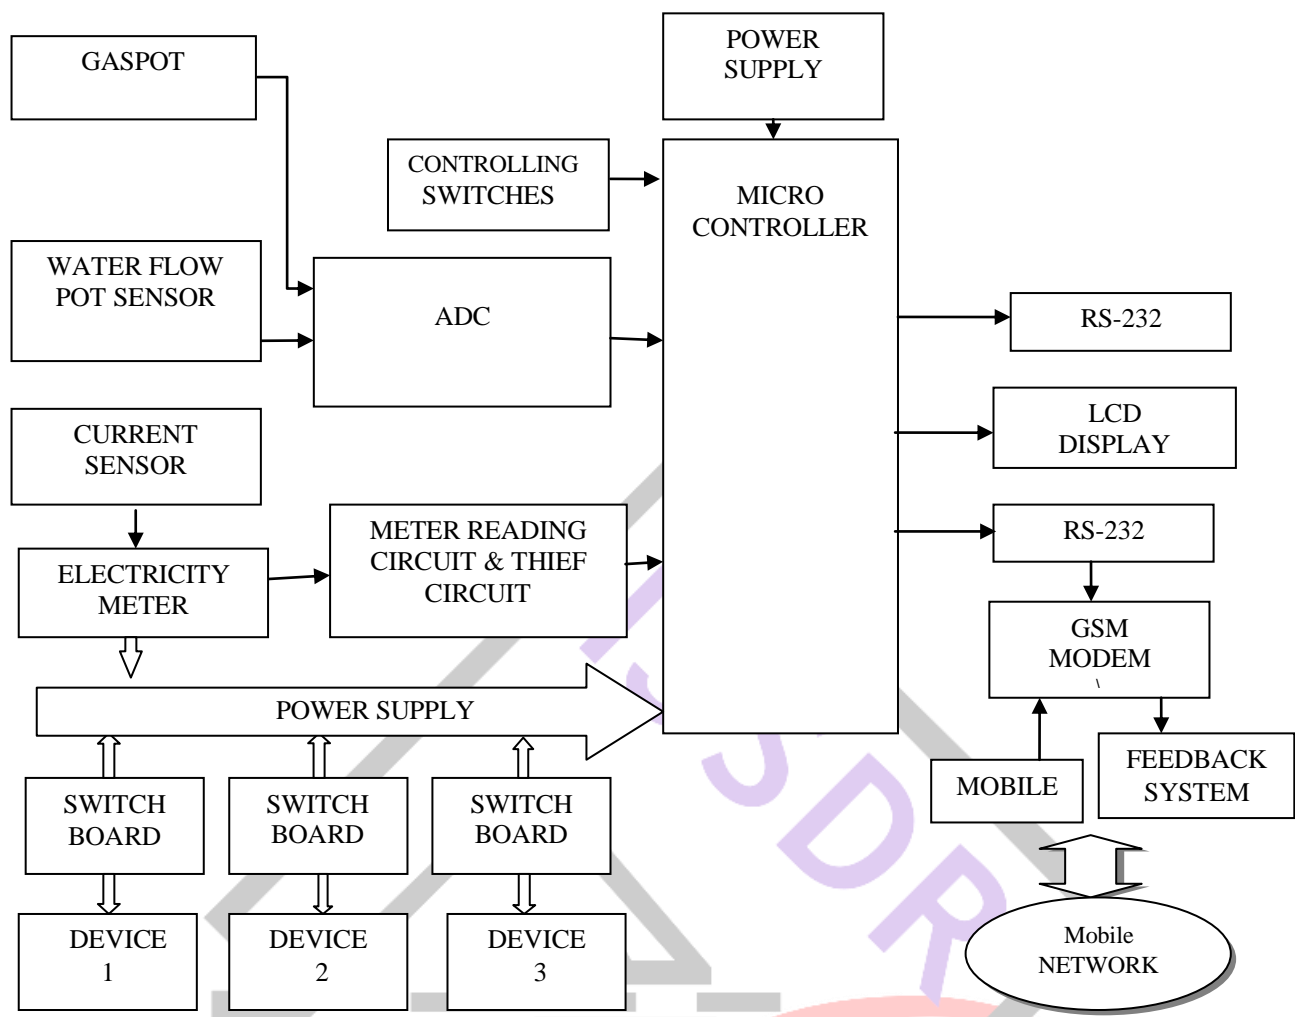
GASPOT

POWER SUPPLY

CONTROLLING SWITCHES

MICRO CONTROLLER

WATER FLOW POT SENSOR

ADC

RS-232

LCD DISPLAY

CURRENT SENSOR

RS-232

ELECTRICITY METER

METER READING CIRCUIT & THIEF CIRCUIT

GSM MODEM

POWER SUPPLY

MOBILE

FEEDBACK SYSTEM

SWITCH BOARD

SWITCH BOARD

SWITCH BOARD

DEVICE 1

DEVICE 2

DEVICE 3

Mobile NETWORK